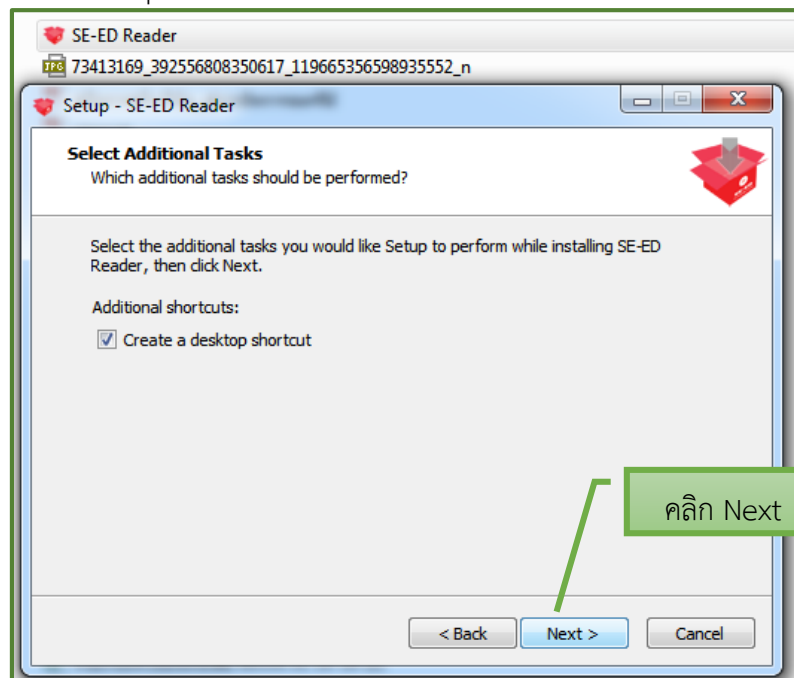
SE-ED Reader

73413169_392556808350617_119665356598935552_n

Setup - SE-ED Reader

Select Additional Tasks
Which additional tasks should be performed?

Select the additional tasks you would like Setup to perform while installing SE-ED Reader, then click Next.

Additional shortcuts:

Create a desktop shortcut

คลิก Next

< Back
Next >
Cancel